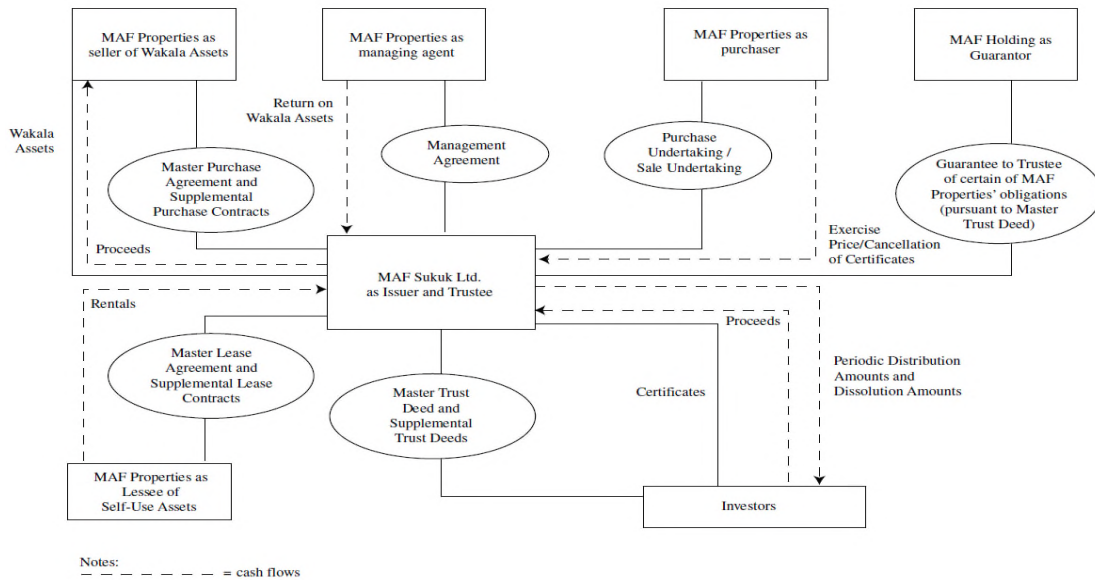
MAF Properties as seller of Wakala Assets

MAF Properties as managing agent

MAF Properties as purchaser

MAF Holding as Guarantor

Wakala Assets

Return on Wakala Assets

Master Purchase Agreement and Supplemental Purchase Contracts

Management Agreement

Purchase Undertaking / Sale Undertaking

Guarantee to Trustee of certain of MAF Properties' obligations (pursuant to Master Trust Deed)

Proceeds

Exercise Price/Cancellation of Certificates

MAF Sukuk Ltd. as Issuer and Trustee

Rentals

Proceeds

Master Lease Agreement and Supplemental Lease Contracts

Periodic Distribution Amounts and Dissolution Amounts

Master Trust Deed and Supplemental Trust Deeds

Certificates

MAF Properties as Lessee of Self-Use Assets

Investors

Notes:
– – – – – – = cash flows